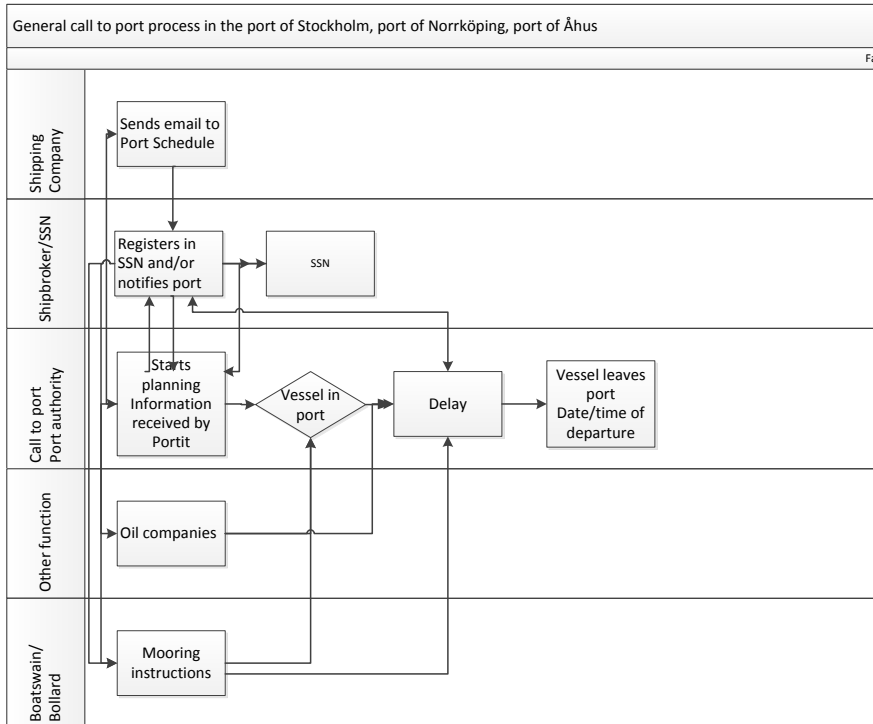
General call to port process in the port of Stockholm, port of Norrköping, port of Åhus

Fa

Shipping Company

Sends email to Port Schedule

Shipbroker/SSN

Registers in SSN and/or notifies port

SSN

Call to port Port authority

Starts planning Information received by Portit

Vessel in port

Delay

Vessel leaves port Date/time of departure

Other function

Oil companies

Boatswain/ Bollard

Mooring instructions